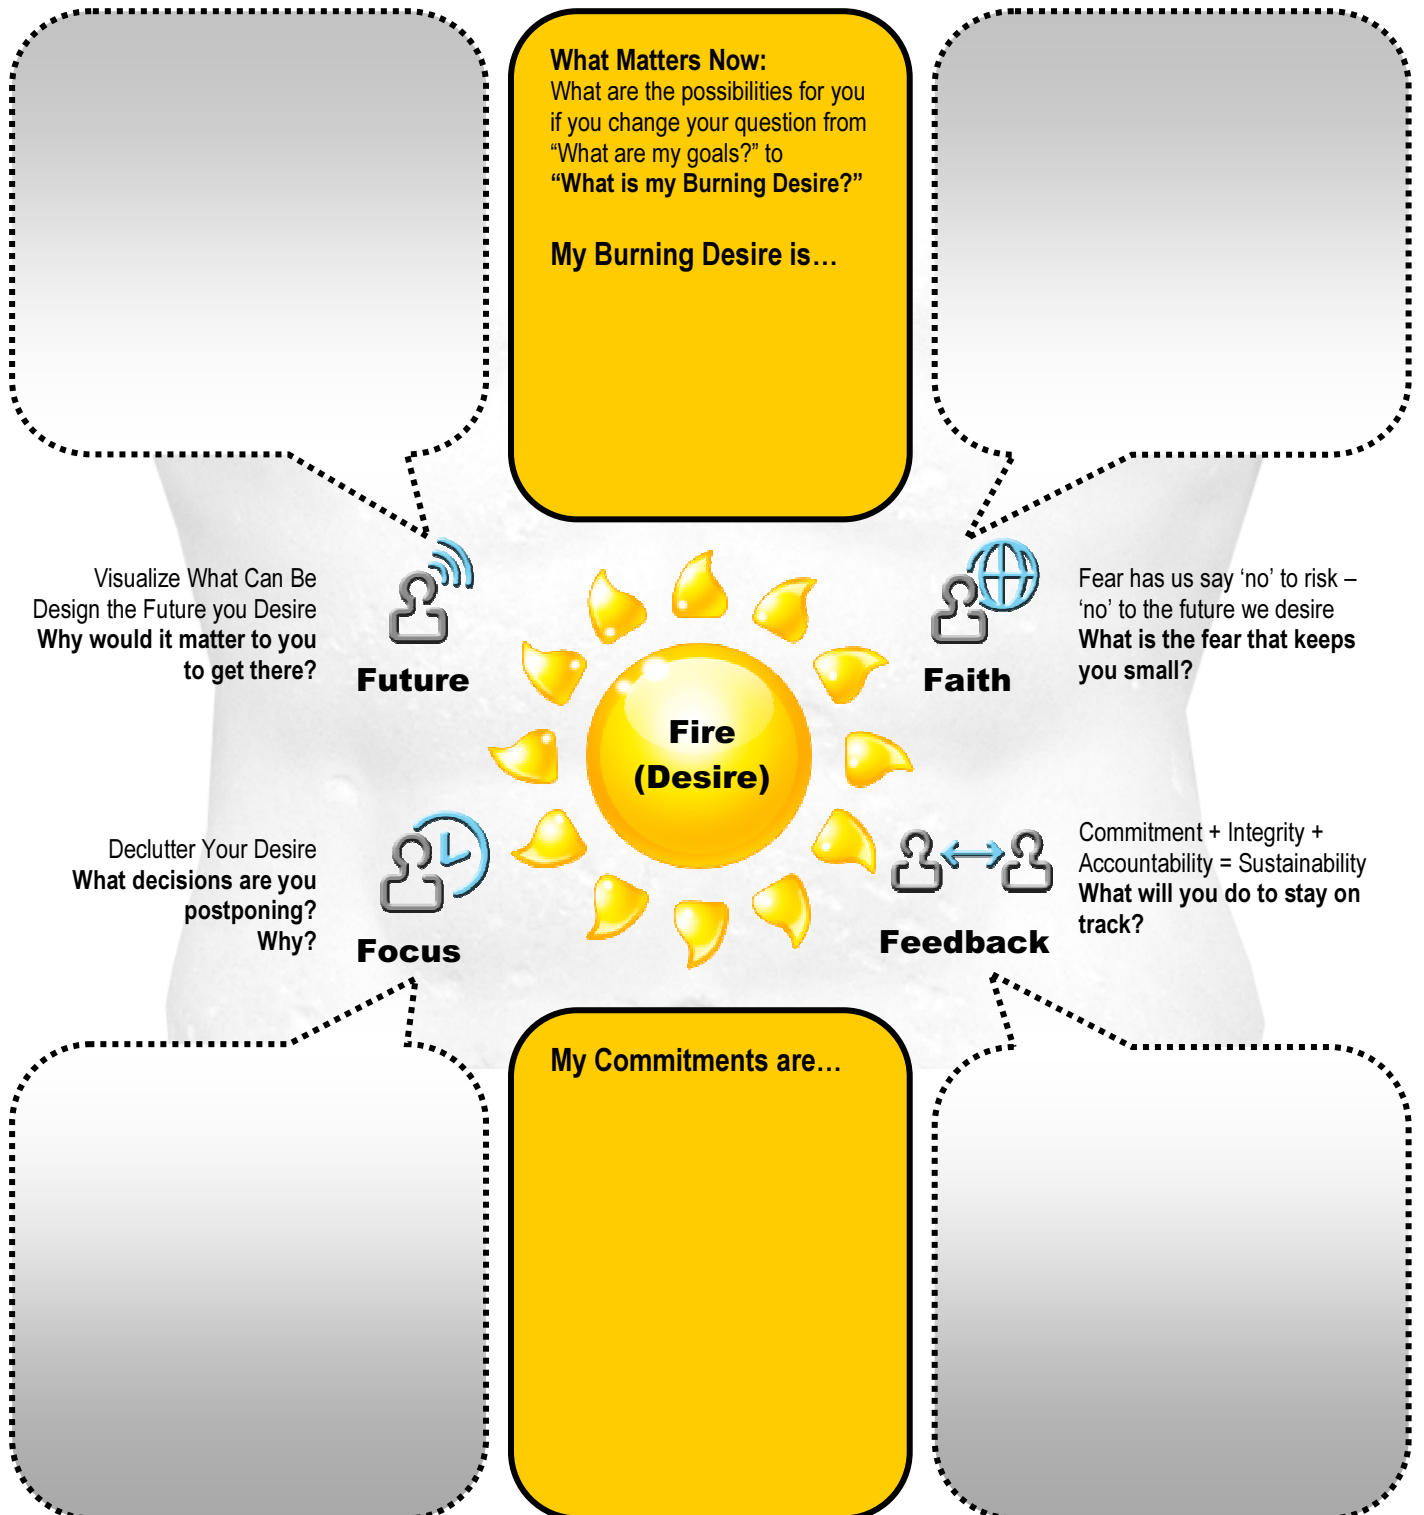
What Matters Now:
What are the possibilities for you if you change your question from “What are my goals?” to
“What is my Burning Desire?”

My Burning Desire is…

Visualize What Can Be
Design the Future you Desire
Why would it matter to you to get there?

Future

Fire
(Desire)

Faith

Fear has us say ‘no’ to risk – ‘no’ to the future we desire
What is the fear that keeps you small?

Declutter Your Desire
What decisions are you postponing?
Why?

Focus

Feedback

Commitment + Integrity + Accountability = Sustainability
What will you do to stay on track?

My Commitments are…